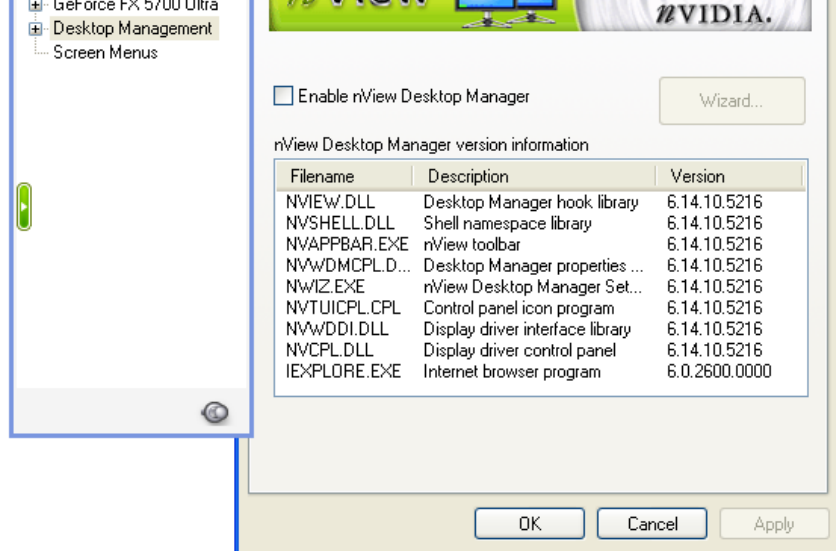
GeForce FX 5700 Ultra
Desktop Management
Screen Menus

nVIDIA.

Enable nView Desktop Manager

Wizard...

nView Desktop Manager version information

| Filename | Description | Version |
|---|---|---|
| NVIEW.DLL | Desktop Manager hook library | 6.14.10.5216 |
| NVSHELL.DLL | Shell namespace library | 6.14.10.5216 |
| NVAPPBAR.EXE | nView toolbar | 6.14.10.5216 |
| NVWDMCPL.D... | Desktop Manager properties ... | 6.14.10.5216 |
| NWIZ.EXE | nView Desktop Manager Set... | 6.14.10.5216 |
| NVTUICPL.CPL | Control panel icon program | 6.14.10.5216 |
| NVWDDI.DLL | Display driver interface library | 6.14.10.5216 |
| NVCPL.DLL | Display driver control panel | 6.14.10.5216 |
| IEXPLORE.EXE | Internet browser program | 6.0.2600.0000 |

OK
Cancel
Apply